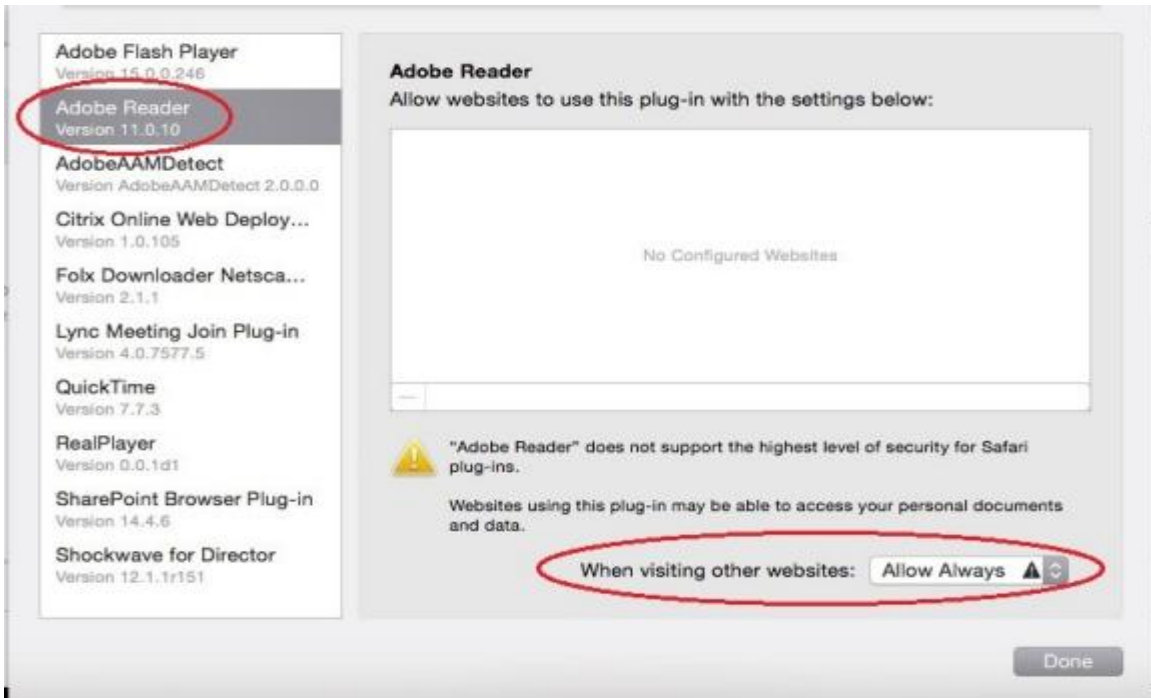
Adobe Flash Player
Version 15.0.0.246

Adobe Reader
Version 11.0.10

AdobeAAMDetect
Version AdobeAAMDetect 2.0.0.0

Citrix Online Web Deploy...
Version 1.0.105

Folx Downloader Netsca...
Version 2.1.1

Lync Meeting Join Plug-in
Version 4.0.7577.5

QuickTime
Version 7.7.3

RealPlayer
Version 0.0.1d1

SharePoint Browser Plug-in
Version 14.4.6

Shockwave for Director
Version 12.1.1r151

Adobe Reader

Allow websites to use this plug-in with the settings below:

No Configured Websites

—

"Adobe Reader" does not support the highest level of security for Safari plug-ins.

Websites using this plug-in may be able to access your personal documents and data.

When visiting other websites: Allow Always

Done